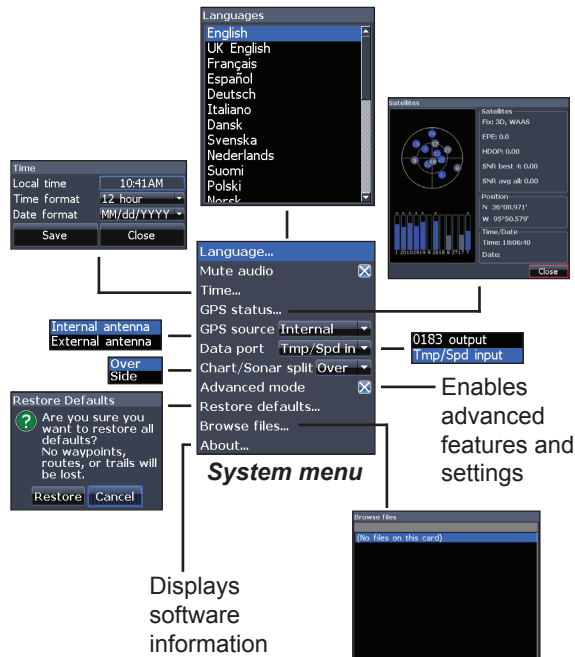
Languages
English
UK English
Français
Español
Deutsch
Italiano
Dansk
Svenska
Nederlands
Suomi
Polski
Norsk

Time
Local time 10:41AM
Time format 12 hour
Date format MM/dd/YYYY
Save Close

Satellites
Satellites
Fix: 3D, WAAS
EPE: 0.0
HDOP: 0.00
SNR best 4: 0.00
SNR avg all: 0.00
Position
N 36°08.971'
W 95°50.579'
Time/Date
Time: 18:06:40
Date:
Close

Language...
Mute audio
Time...
GPS status...
GPS source Internal
Data port Tmp/Spd in
Chart/Sonar split Over
Advanced mode
Restore defaults...
Browse files...
About...

Internal antenna
External antenna

Over
Side

0183 output
Tmp/Spd input

Restore Defaults
Are you sure you want to restore all defaults? No waypoints, routes, or trails will be lost.
Restore Cancel

Enables advanced features and settings

System menu

Displays software information

Browse files
(No files on this card)